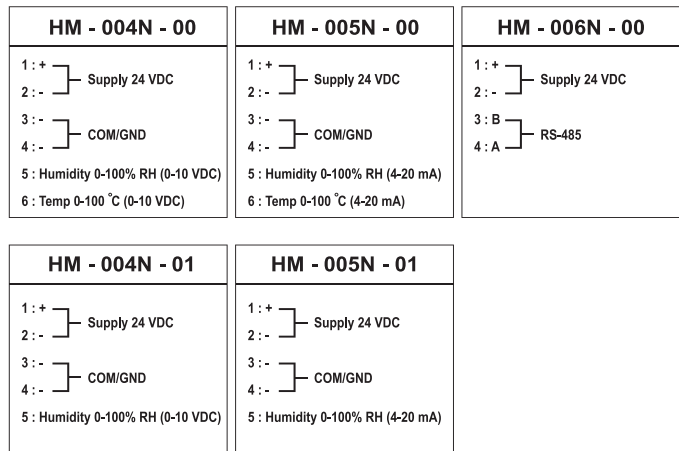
HM - 004N - 00

1 : +
2 : -
Supply 24 VDC

3 : -
4 : -
COM/GND

5 : Humidity 0-100% RH (0-10 VDC)

6 : Temp 0-100 °C (0-10 VDC)

HM - 005N - 00

1 : +
2 : -
Supply 24 VDC

3 : -
4 : -
COM/GND

5 : Humidity 0-100% RH (4-20 mA)

6 : Temp 0-100 °C (4-20 mA)

HM - 006N - 00

1 : +
2 : -
Supply 24 VDC

3 : B
4 : A
RS-485

HM - 004N - 01

1 : +
2 : -
Supply 24 VDC

3 : -
4 : -
COM/GND

5 : Humidity 0-100% RH (0-10 VDC)

HM - 005N - 01

1 : +
2 : -
Supply 24 VDC

3 : -
4 : -
COM/GND

5 : Humidity 0-100% RH (4-20 mA)